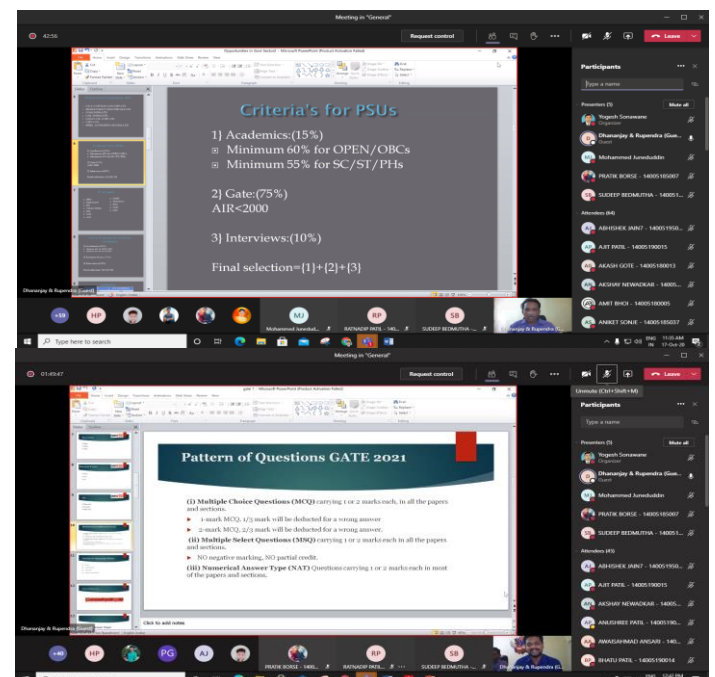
Meeting in "General"

42:56

Request control

Leave

Opportunities in Govt Sector - Microsoft PowerPoint (Product Activation Failed)

Criteria's for PSUs

1] Academics:(15%)

Minimum 60% for OPEN/OBCs

Minimum 55% for SC/ST/PHs

2] Gate:(75%)

AIR<2000

3] Interviews:(10%)

Final selection=[1]+[2]+[3]

Participants

Type a name

Presenters (5)

Mute all

Yogesh Sonawane
Organizer

Dhananjay & Rupendra (Gue...
Guest

Mohammed Junaiduddin

PRATIK BORSE - 14005185007

SUDEEP BEDMUTHA - 140051...

Attendees (64)

ABHISHEK JAIN7 - 1400511950...

AJIT PATIL - 14005190015

AKASH GOTE - 14005180013

AKSHAY NEWADKAR - 14005...

AMIT BHOI - 14005180005

ANIKET SONJE - 14005185037

Dhananjay & Rupendra (Guest)

+59

HP

Mohammed Junaidud...

RP
RATNADIP PATIL - 140...

SB
SUDEEP BEDMUTHA - ...

Dhananjay & Rupendra (G...

Type here to search

11:15 AM
17-Oct-20

Meeting in "General"

01:49:47

Request control

Unmute (Ctrl + Shift + M)

Leave

gate 1 - Microsoft PowerPoint (Product Activation Failed)

Pattern of Questions GATE 2021

(i) Multiple Choice Questions (MCQ) carrying 1 or 2 marks each, in all the papers and sections.

1-mark MCQ, 1/3 mark will be deducted for a wrong answer

2-mark MCQ, 2/3 mark will be deducted for a wrong answer.

(ii) Multiple Select Questions (MSQ) carrying 1 or 2 marks each in all the papers and sections.

NO negative marking, NO partial credit.

(iii) Numerical Answer Type (NAT) Questions carrying 1 or 2 marks each in most of the papers and sections.

Click to add notes

Participants

Type a name

Presenters (5)

Mute all

Yogesh Sonawane
Organizer

Dhananjay & Rupendra (Gue...
Guest

Mohammed Junaiduddin

PRATIK BORSE - 14005185007

SUDEEP BEDMUTHA - 140051...

Attendees (45)

ABHISHEK JAIN7 - 1400511950...

AJIT PATIL - 14005190015

AKSHAY NEWADKAR - 14005...

ANUSHREE PATIL - 14005190...

AWAISAHMAD ANSARI - 140...

BHATU PATIL - 14005190014

Dhananjay & Rupendra (Guest)

+40

HP

PG

AJ

PRATIK BORSE - 1400...

RP
RATNADIP PATIL - 140...

SB
SUDEEP BEDMUTHA - ...

Dhananjay & Rupendra (G...